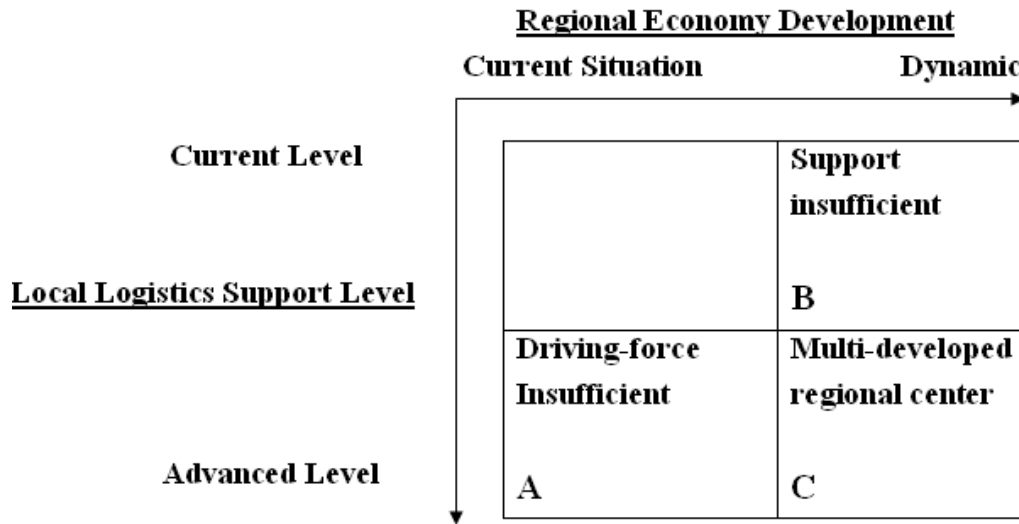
Regional Economy Development

Current Situation

Dynamic

Current Level

Local Logistics Support Level

Advanced Level

| | Support insufficient<br><br>B |
|---|---|
| Driving-force Insufficient<br><br>A | Multi-developed regional center<br><br>C |